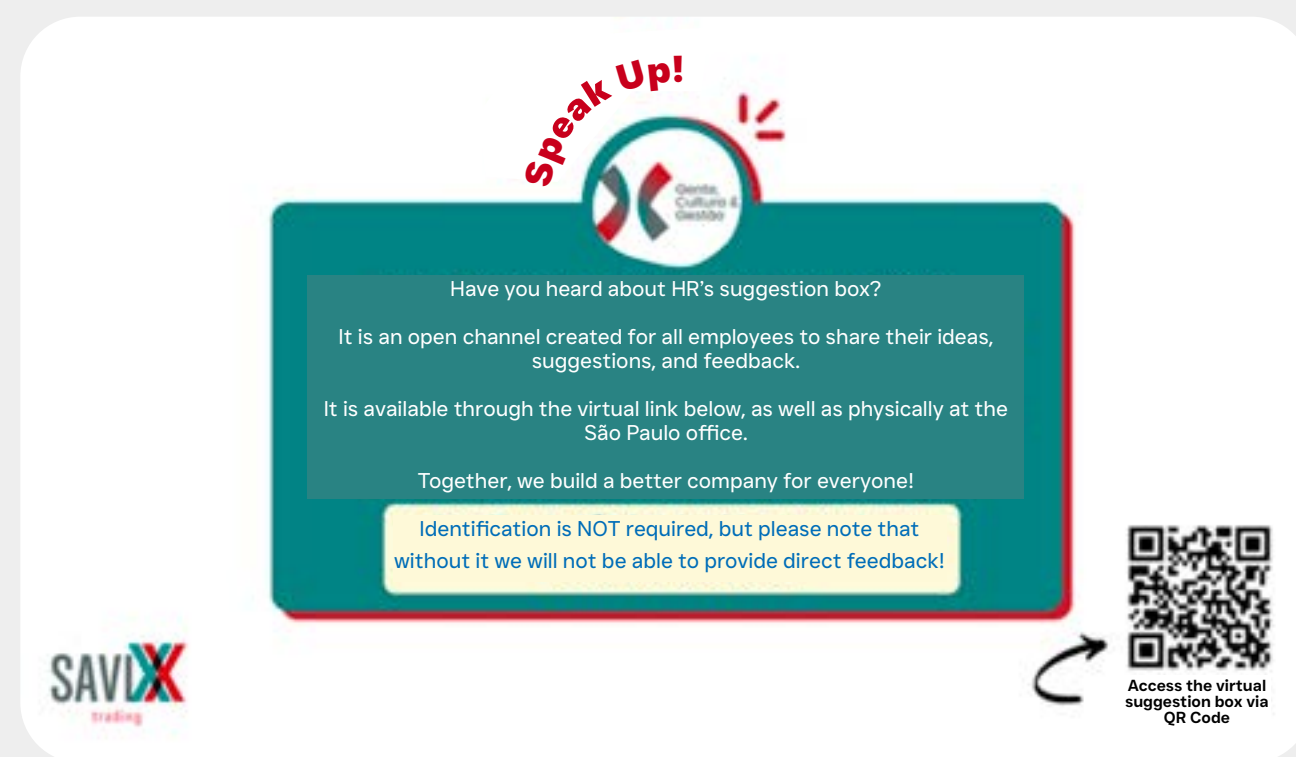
Speak Up!

Gente, Cultura & Gestão

Have you heard about HR's suggestion box?

It is an open channel created for all employees to share their ideas, suggestions, and feedback.

It is available through the virtual link below, as well as physically at the São Paulo office.

Together, we build a better company for everyone!

Identification is NOT required, but please note that without it we will not be able to provide direct feedback!

SAVIXX trading

Access the virtual suggestion box via QR Code